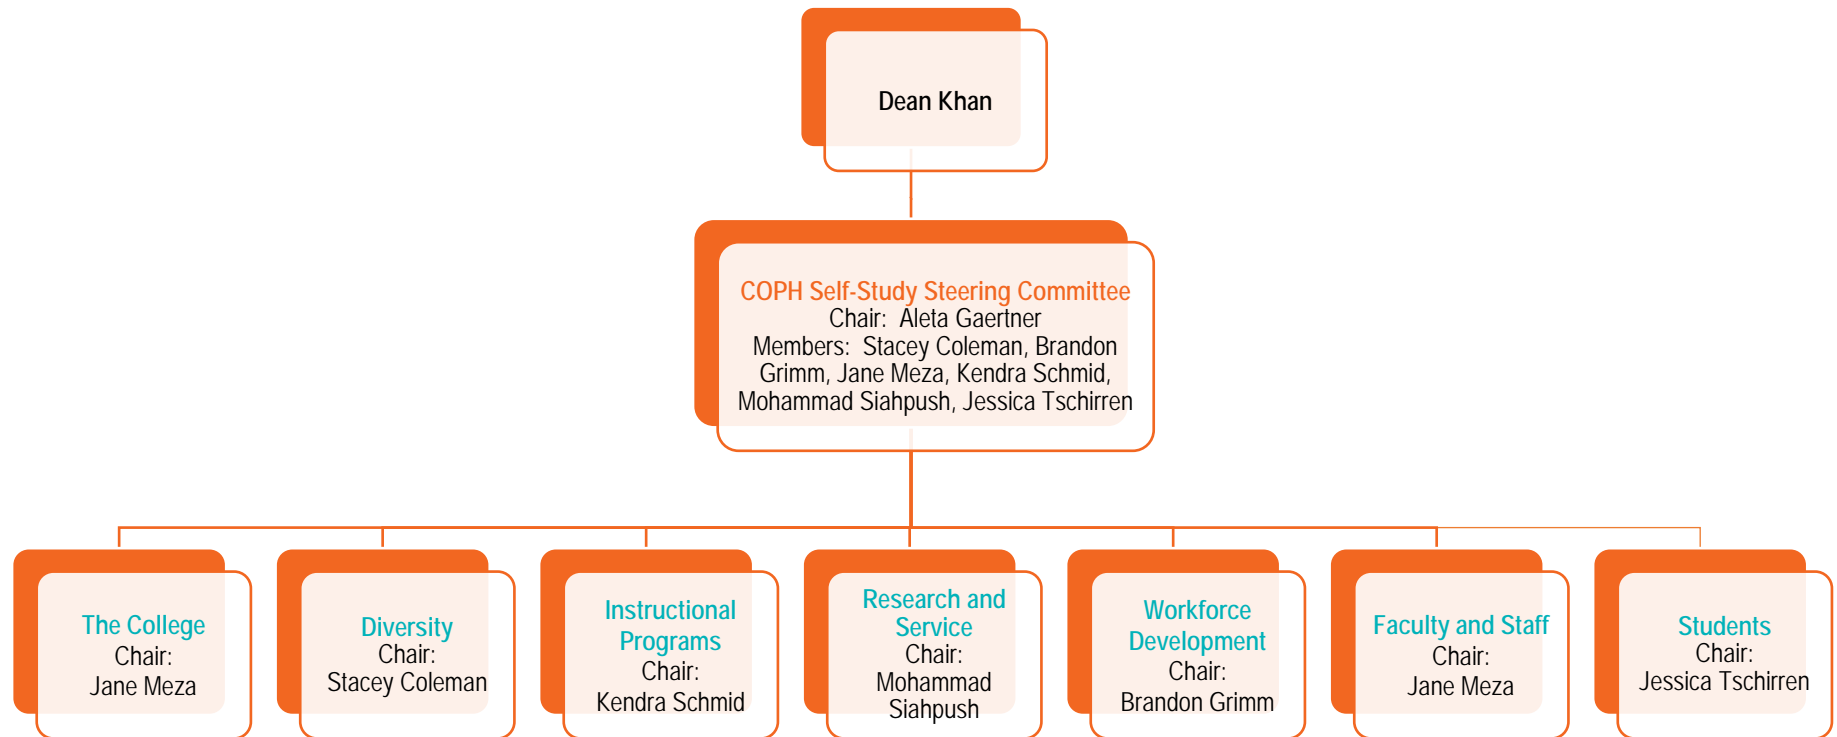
Dean Khan

COPH Self-Study Steering Committee
Chair: Aleta Gaertner
Members: Stacey Coleman, Brandon Grimm, Jane Meza, Kendra Schmid, Mohammad Siahpush, Jessica Tschirren

The College
Chair:
Jane Meza

Diversity
Chair:
Stacey Coleman

Instructional Programs
Chair:
Kendra Schmid

Research and Service
Chair:
Mohammad Siahpush

Workforce Development
Chair:
Brandon Grimm

Faculty and Staff
Chair:
Jane Meza

Students
Chair:
Jessica Tschirren